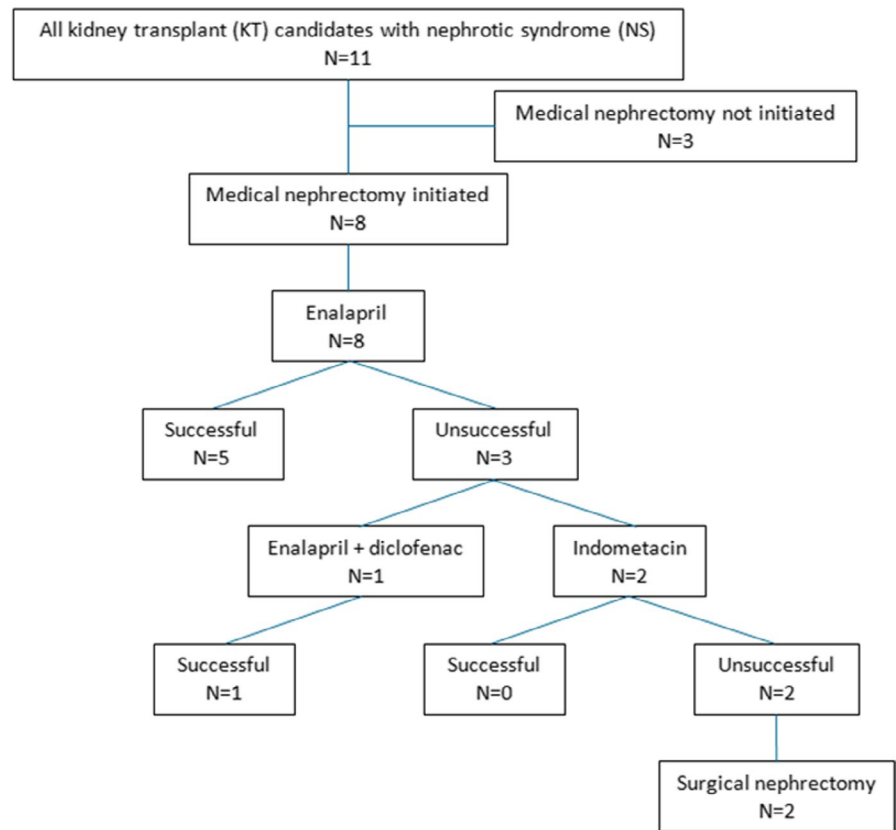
All kidney transplant (KT) candidates with nephrotic syndrome (NS)
N=11

Medical nephrectomy not initiated
N=3

Medical nephrectomy initiated
N=8

Enalapril
N=8

Successful
N=5

Unsuccessful
N=3

Enalapril + diclofenac
N=1

Indometacin
N=2

Successful
N=1

Successful
N=0

Unsuccessful
N=2

Surgical nephrectomy
N=2